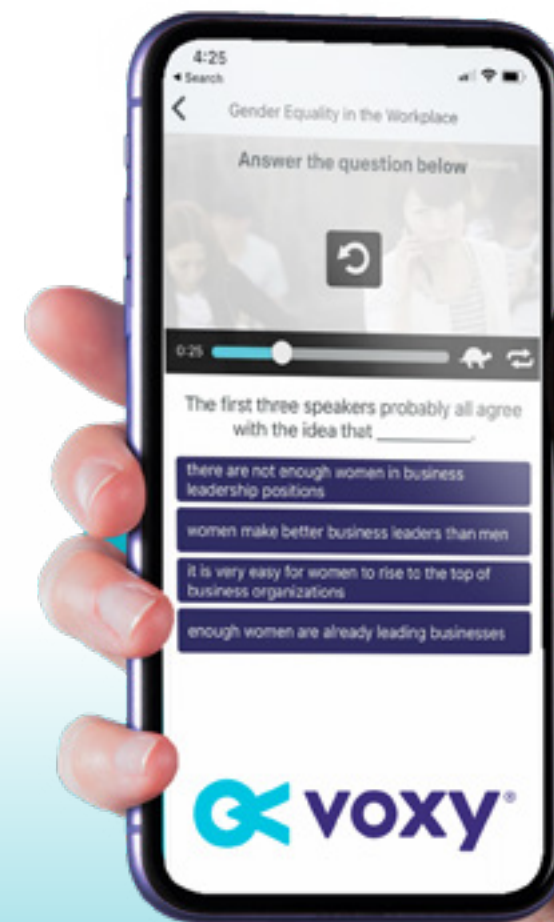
4:25
◂ Search

Gender Equality in the Workplace

Answer the question below

0:25

The first three speakers probably all agree with the idea that ________.

there are not enough women in business leadership positions

women make better business leaders than men

it is very easy for women to rise to the top of business organizations

enough women are already leading businesses

voxy